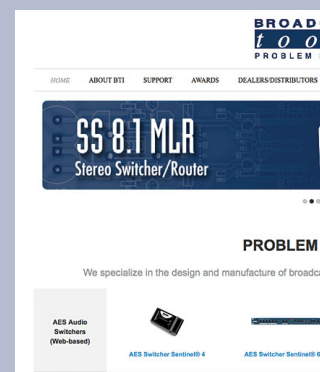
BROAD
too
PROBLEM

HOME ABOUT BTI SUPPORT AWARDS DEALERS/DISTRIBUTORS

SS 8.1 MLR
Stereo Switcher/Router

PROBLEM

We specialize in the design and manufacture of broadca

AES Audio Switchers (Web-based)

AES Switcher Sentinel® 4

AES Switcher Sentinel® 6